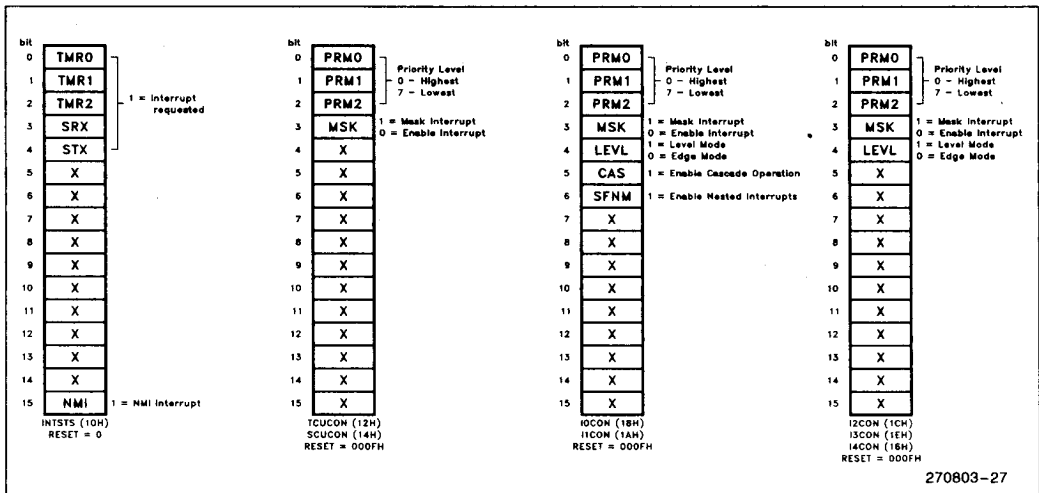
bit
0 TMR0
1 TMR1
2 TMR2
3 SRX
4 STX
5 X
6 X
7 X
8 X
9 X
10 X
11 X
12 X
13 X
14 X
15 NMI

1 = Interrupt requested

1 = NMI Interrupt

INTSTS (10H)
RESET = 0

bit
0 PRM0
1 PRM1
2 PRM2
3 MSK
4 X
5 X
6 X
7 X
8 X
9 X
10 X
11 X
12 X
13 X
14 X
15 X

Priority Level
0 - Highest
7 - Lowest

1 = Mask Interrupt
0 = Enable Interrupt

TCUCON (12H)
SCUCON (14H)
RESET = 000FH

bit
0 PRM0
1 PRM1
2 PRM2
3 MSK
4 LEVL
5 CAS
6 SFNM
7 X
8 X
9 X
10 X
11 X
12 X
13 X
14 X
15 X

Priority Level
0 - Highest
7 - Lowest

1 = Mask Interrupt
0 = Enable Interrupt
1 = Level Mode
0 = Edge Mode
1 = Enable Cascade Operation
1 = Enable Nested Interrupts

I0CON (18H)
I1CON (1AH)
RESET = 000FH

bit
0 PRM0
1 PRM1
2 PRM2
3 MSK
4 LEVL
5 X
6 X
7 X
8 X
9 X
10 X
11 X
12 X
13 X
14 X
15 X

Priority Level
0 - Highest
7 - Lowest

1 = Mask Interrupt
0 = Enable Interrupt
1 = Level Mode
0 = Edge Mode

I2CON (1CH)
I3CON (1EH)
I4CON (16H)
RESET = 000FH

270803-27